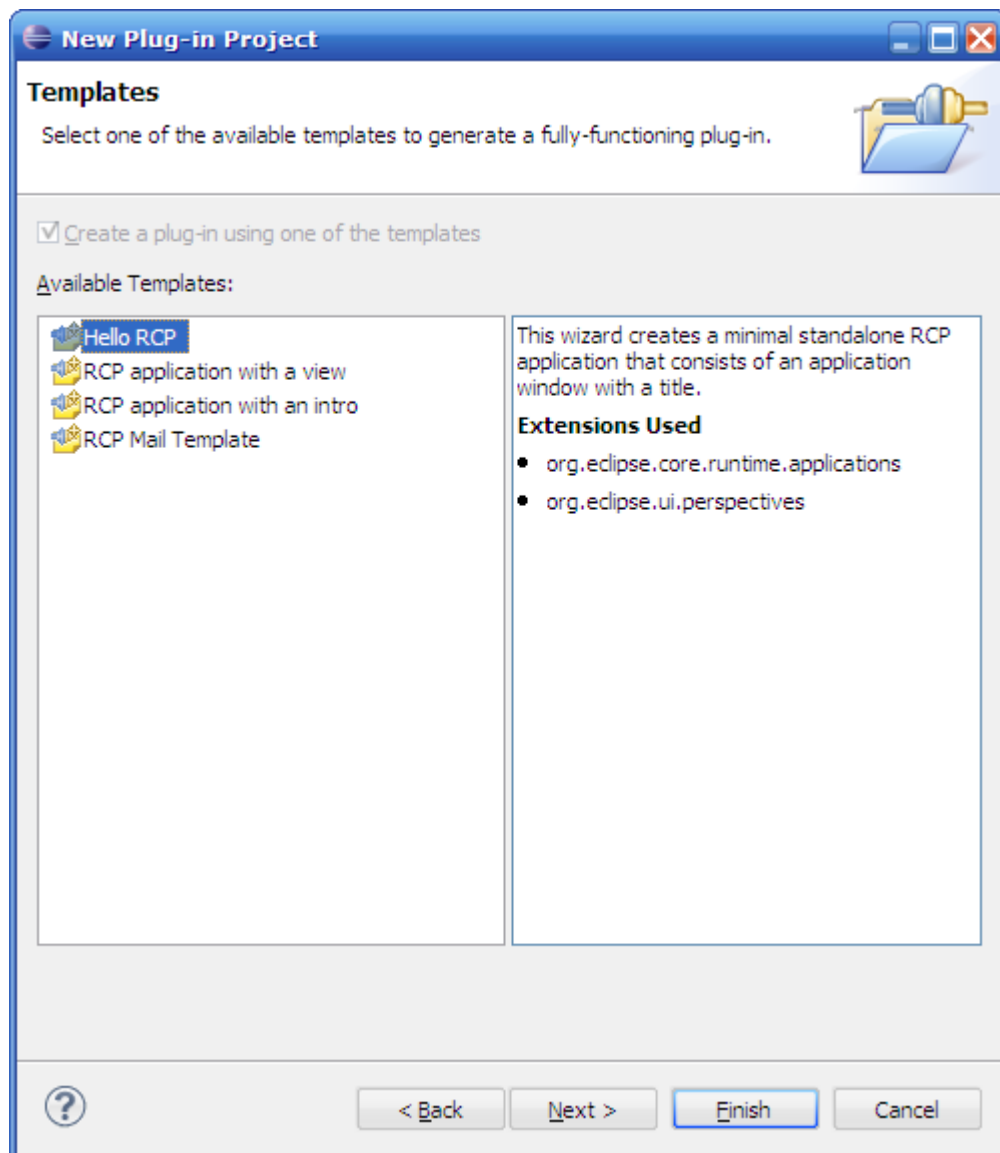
New Plug-in Project

Templates

Select one of the available templates to generate a fully-functioning plug-in.

Create a plug-in using one of the templates

Available Templates:

Hello RCP
RCP application with a view
RCP application with an intro
RCP Mail Template

This wizard creates a minimal standalone RCP application that consists of an application window with a title.

Extensions Used

- org.eclipse.core.runtime.applications
- org.eclipse.ui.perspectives

?

< Back

Next >

Finish

Cancel